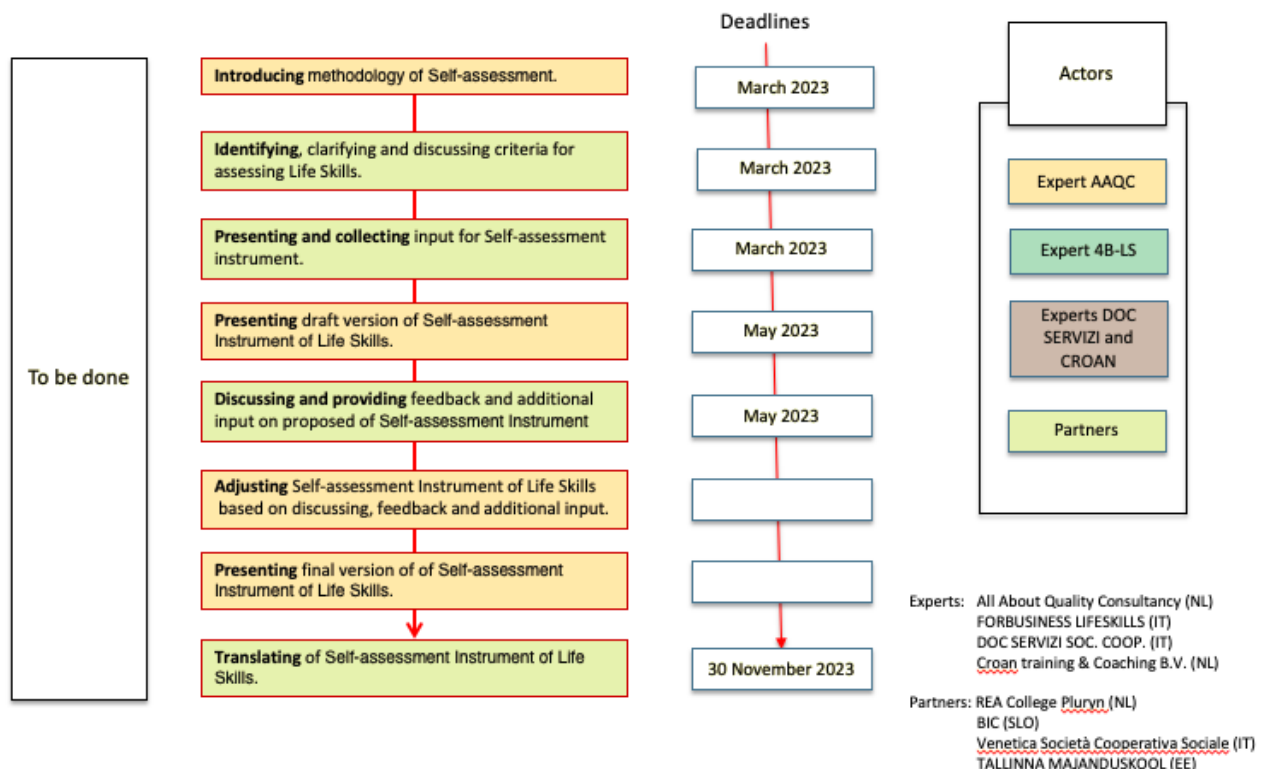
To be done

**Introducing** methodology of Self-assessment.

**Identifying**, clarifying and discussing criteria for assessing Life Skills.

**Presenting and collecting** input for Self-assessment instrument.

**Presenting** draft version of Self-assessment Instrument of Life Skills.

**Discussing and providing** feedback and additional input on proposed of Self-assessment Instrument

**Adjusting** Self-assessment Instrument of Life Skills based on discussing, feedback and additional input.

**Presenting** final version of of Self-assessment Instrument of Life Skills.

**Translating** of Self-assessment Instrument of Life Skills.

Deadlines

March 2023

March 2023

March 2023

May 2023

May 2023

30 November 2023

Actors

Expert AAQC

Expert 4B-LS

Experts DOC SERVIZI and CROAN

Partners

Experts: All About Quality Consultancy (NL)
FORBUSINESS LIFESKILLS (IT)
DOC SERVIZI SOC. COOP. (IT)
Croan training & Coaching B.V. (NL)

Partners: REA College Pluryn (NL)
BIC (SLO)
Venetica Società Cooperativa Sociale (IT)
TALLINNA MAJANDUSKOOL (EE)